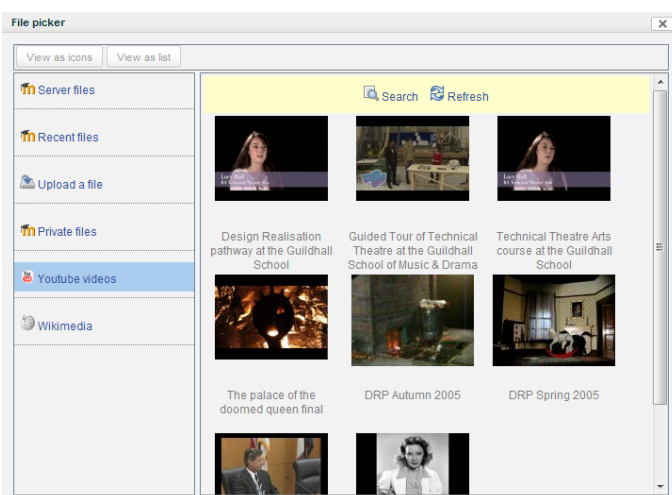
File picker

View as icons View as list

Server files

Recent files

Upload a file

Private files

Youtube videos

Wikimedia

Search Refresh

Lucy Hall
BA Technical Theatre Arts

Lucy Hall
BA Technical Theatre Arts

Design Realisation pathway at the Guildhall School

Guided Tour of Technical Theatre at the Guildhall School of Music & Drama

Technical Theatre Arts course at the Guildhall School

The palace of the doomed queen final

DRP Autumn 2005

DRP Spring 2005